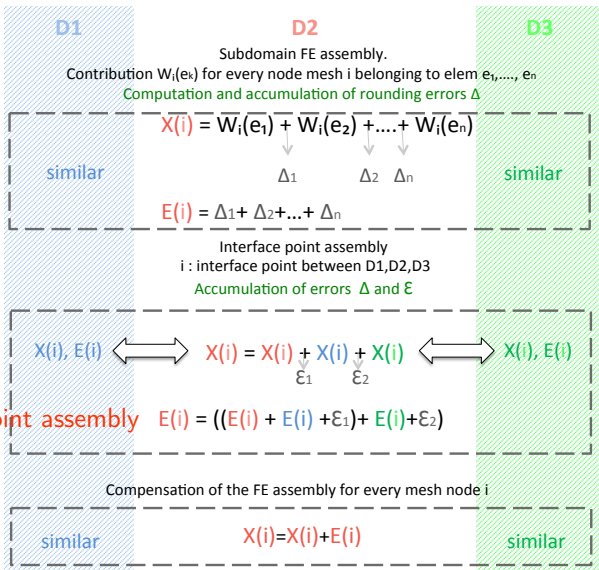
D1

D2

D3

Subdomain FE assembly.
Contribution $W_i(e_k)$ for every node mesh i belonging to elem $e_1$,...., $e_n$
Computation and accumulation of rounding errors Δ

similar

$X(i) = W_i(e_1) + W_i(e_2) +....+ W_i(e_n)$

$\Delta_1$ $\Delta_2$ $\Delta_n$

similar

$E(i) = \Delta_1 + \Delta_2 +...+ \Delta_n$

Interface point assembly
i : interface point between D1,D2,D3
Accumulation of errors Δ and Ɛ

X(i), E(i)

$X(i) = X(i) + X(i) + X(i)$

$Ɛ_1$ $Ɛ_2$

X(i), E(i)

oint assembly

$E(i) = ((E(i) + E(i) + Ɛ_1) + E(i) + Ɛ_2)$

Compensation of the FE assembly for every mesh node i

similar

$X(i)=X(i)+E(i)$

similar